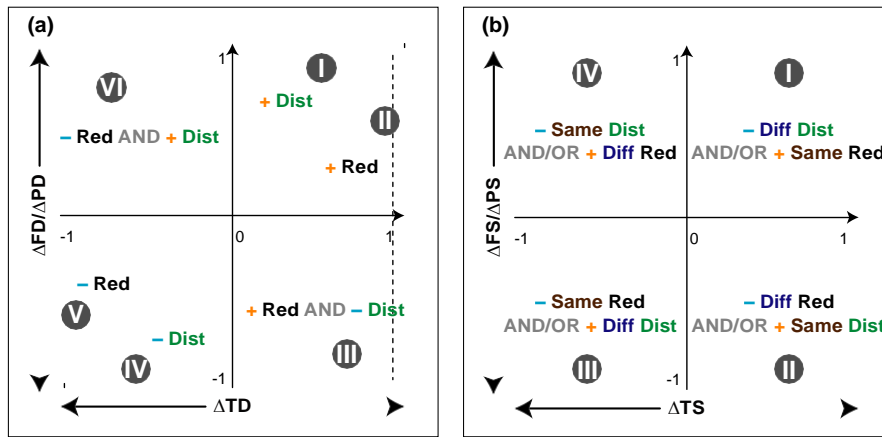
(a)

ΔFD/ΔPD

1

VI

I

+ Dist

II

– Red AND + Dist

+ Red

-1

0

1

– Red

V

+ Red AND – Dist

– Dist

IV

III

-1

ΔTD

(b)

ΔFS/ΔPS

1

IV

I

– Same Dist

AND/OR + Diff Red

– Diff Dist

AND/OR + Same Red

-1

0

1

– Same Red

AND/OR + Diff Dist

– Diff Red

AND/OR + Same Dist

III

-1

II

ΔTS